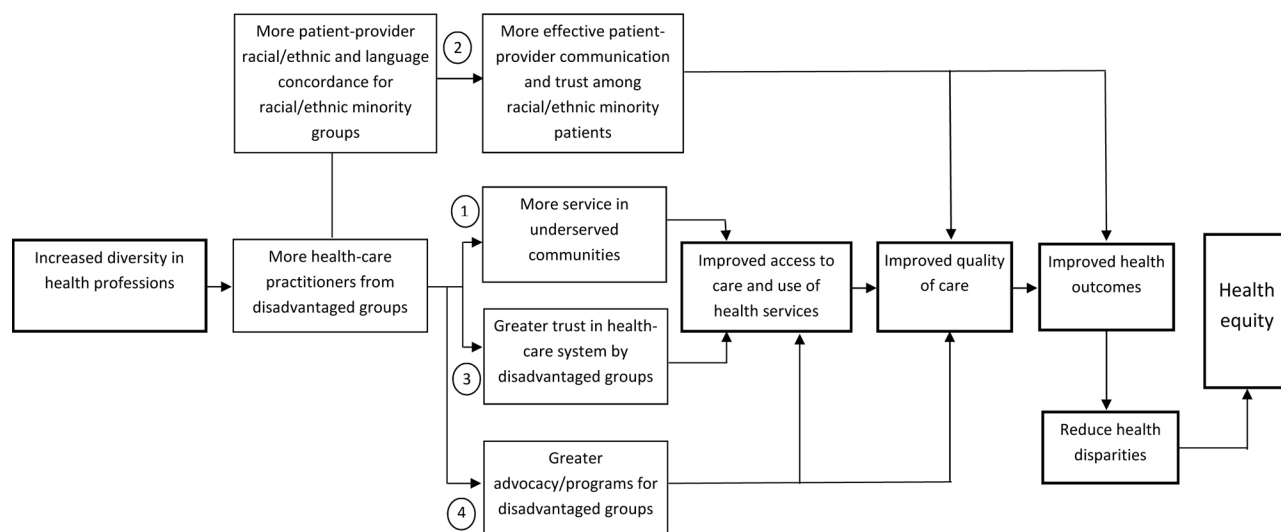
More patient-provider racial/ethnic and language concordance for racial/ethnic minority groups

2

More effective patient-provider communication and trust among racial/ethnic minority patients

Increased diversity in health professions

More health-care practitioners from disadvantaged groups

1

More service in underserved communities

3

Greater trust in health-care system by disadvantaged groups

4

Greater advocacy/programs for disadvantaged groups

Improved access to care and use of health services

Improved quality of care

Improved health outcomes

Reduce health disparities

Health equity